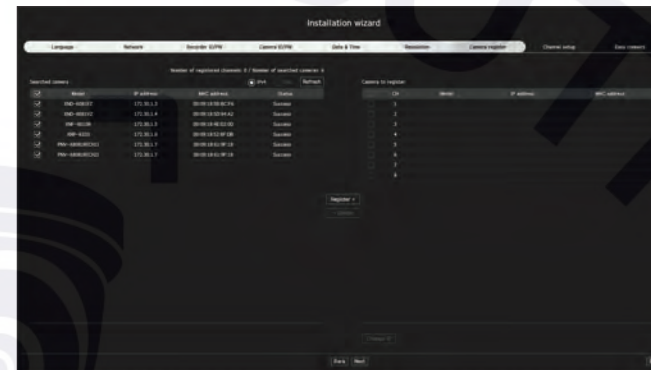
Installation wizard

Language | Network | Recorder ID/PW | Camera ID/PW | Date & Time | Resolution | Camera register | Channel setup | Easy connect

Number of registered channels 0 / Number of searched cameras 6

Searched camera

IPv4 | IPv6 | Refresh

| | Model | IP address | MAC address | Status |
|---|---|---|---|---|
| ☑ | XND-6085V | 172.30.1.3 | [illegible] | Success |
| ☑ | XND-8082V | 172.30.1.4 | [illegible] | Success |
| ☑ | XNP-6120H | 172.30.1.5 | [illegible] | Success |
| ☑ | XNP-6321 | 172.30.1.6 | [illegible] | Success |
| ☑ | PNM-9080VQ(CH1) | 172.30.1.7 | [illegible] | Success |
| ☑ | PNM-9080VQ(CH2) | 172.30.1.7 | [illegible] | Success |

Camera to register

| | CH | Model | IP address | MAC address |
|---|---|---|---|---|
| | 1 | | | |
| | 2 | | | |
| | 3 | | | |
| | 4 | | | |
| | 5 | | | |
| | 6 | | | |
| | 7 | | | |
| | 8 | | | |

Register >

< Delete

Change IP

Back | Next